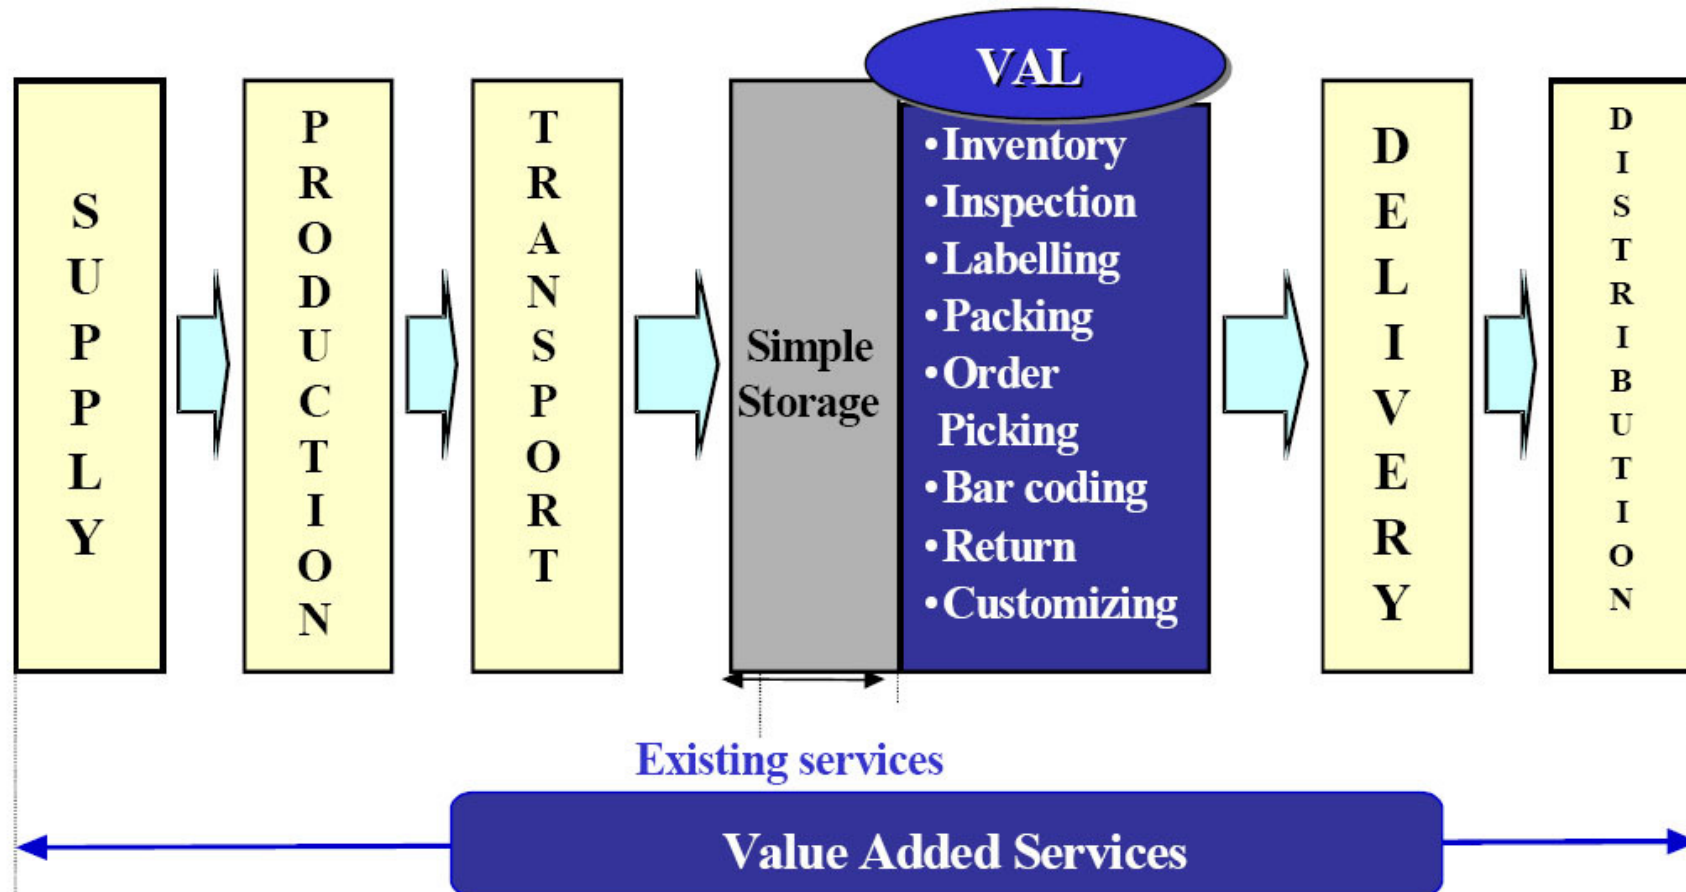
SUPPLY

PRODUCTION

TRANSPORT

Simple Storage

VAL

•Inventory
•Inspection
•Labelling
•Packing
•Order Picking
•Bar coding
•Return
•Customizing

DELIVERY

DISTRIBUTION

Existing services

Value Added Services